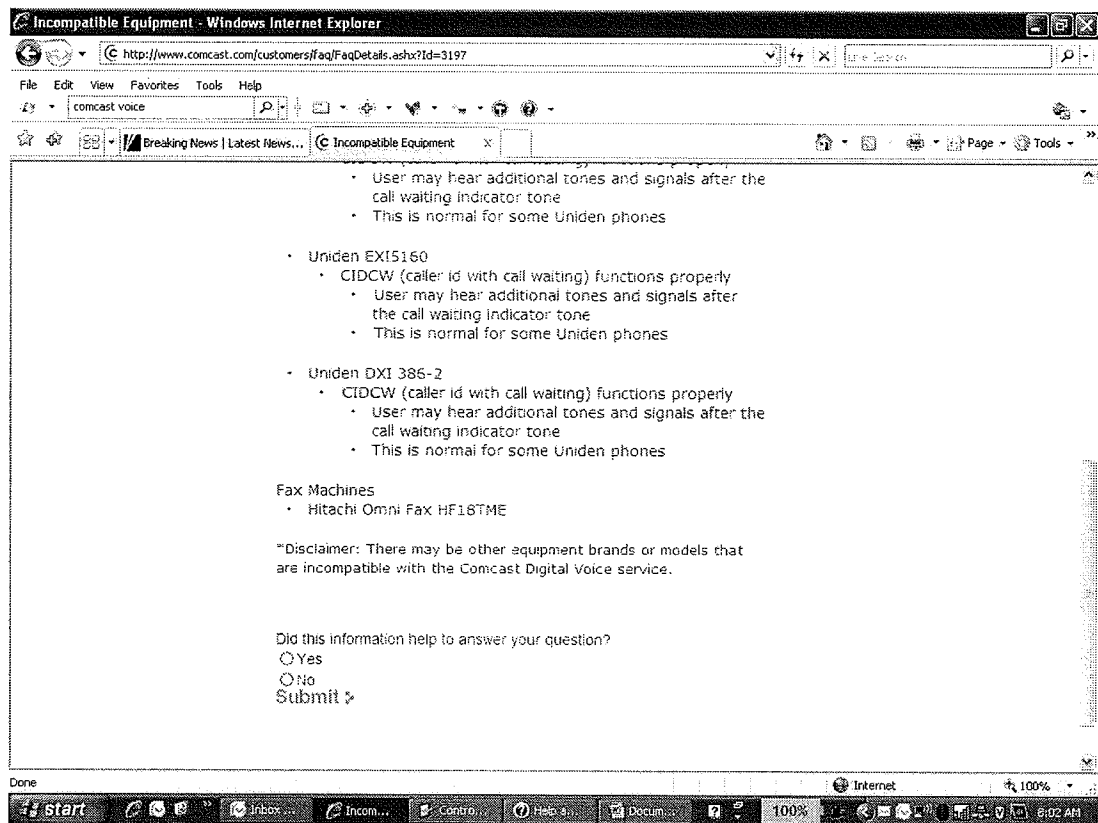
Incompatible Equipment - Windows Internet Explorer

http://www.comcast.com/customers/faq/FaqDetails.ashx?Id=3197

Live Search

File Edit View Favorites Tools Help

comcast voice

Breaking News | Latest News... Incompatible Equipment

Page Tools

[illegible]
- User may hear additional tones and signals after the call waiting indicator tone
- This is normal for some Uniden phones

- Uniden EXI5160
  - CIDCW (caller id with call waiting) functions properly
    - User may hear additional tones and signals after the call waiting indicator tone
    - This is normal for some Uniden phones

- Uniden DXI 386-2
  - CIDCW (caller id with call waiting) functions properly
    - User may hear additional tones and signals after the call waiting indicator tone
    - This is normal for some Uniden phones

Fax Machines
- Hitachi Omni Fax HF18TME

*Disclaimer: There may be other equipment brands or models that are incompatible with the Comcast Digital Voice service.

Did this information help to answer your question?
Yes
No
Submit

Done

Internet

100%

start Inbox ... Incom... Contro... Help a... Docum... 100% 6:02 AM